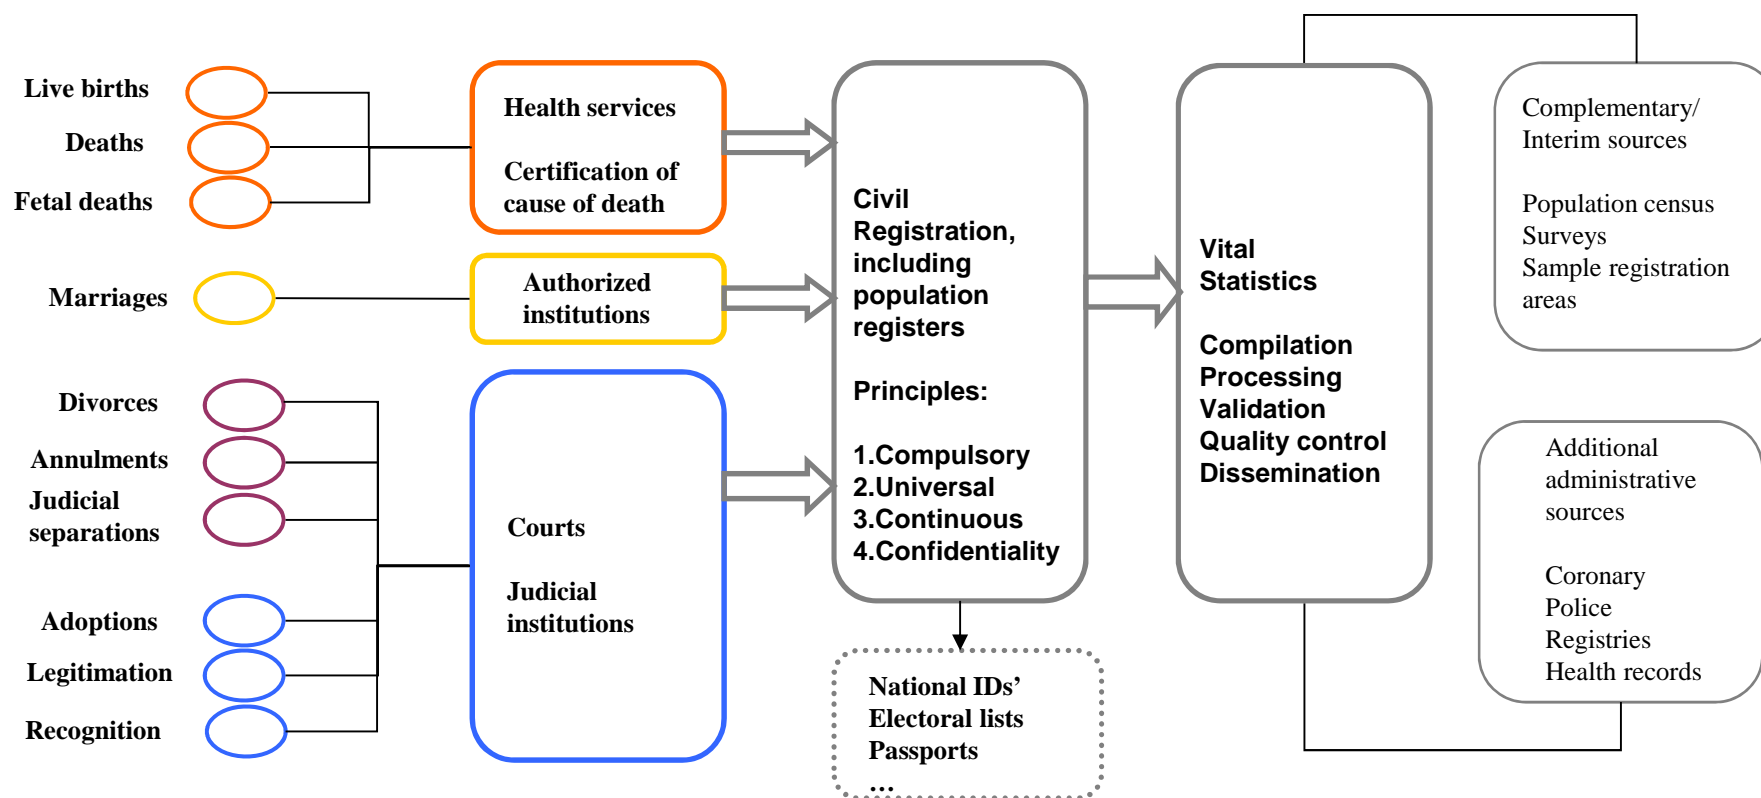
Live births
Deaths
Fetal deaths

Health services

Certification of cause of death

Marriages

Authorized institutions

Divorces
Annulments
Judicial separations

Adoptions
Legitimation
Recognition

Courts

Judicial institutions

Civil Registration, including population registers

Principles:

1.Compulsory
2.Universal
3.Continuous
4.Confidentiality

National IDs'
Electoral lists
Passports
...

Vital Statistics

Compilation
Processing
Validation
Quality control
Dissemination

Complementary/ Interim sources

Population census
Surveys
Sample registration areas

Additional administrative sources

Coronary
Police
Registries
Health records